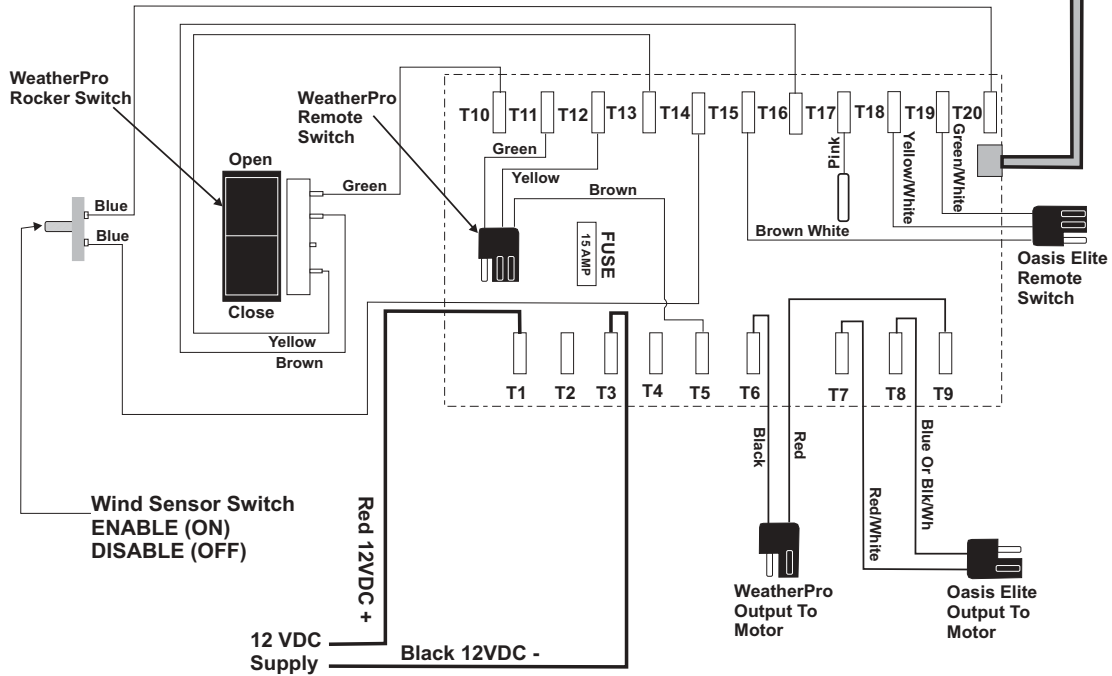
WeatherPro Rocker Switch

WeatherPro Remote Switch

T10 T11 T12 T13 T14 T15 T16 T17 T18 T19 T20

Open

Close

Green

Green

Yellow

Brown

Pink

Yellow/White

Green/White

Blue

Blue

FUSE 15 AMP

Brown White

Oasis Elite Remote Switch

Yellow

Brown

T1 T2 T3 T4 T5 T6 T7 T8 T9

Black

Red

Red/White

Blue Or Blk/Wh

Wind Sensor Switch ENABLE (ON) DISABLE (OFF)

Red 12VDC +

12 VDC Supply

Black 12VDC -

WeatherPro Output To Motor

Oasis Elite Output To Motor